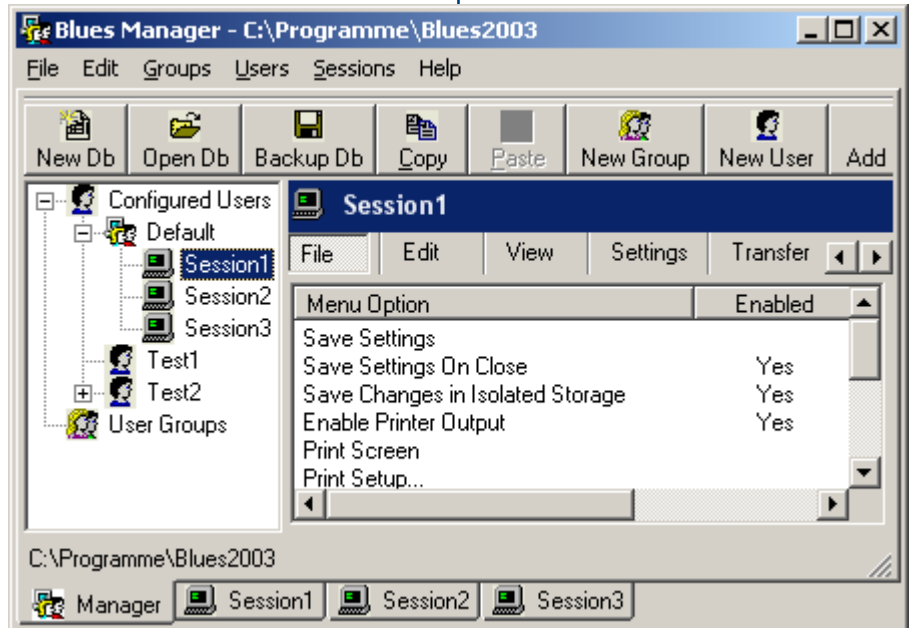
Blues Manager - C:\Programme\Blues2003

File Edit Groups Users Sessions Help

New Db Open Db Backup Db Copy Paste New Group New User Add

Configured Users
Default
Session1
Session2
Session3
Test1
Test2
User Groups

Session1

File Edit View Settings Transfer

| Menu Option | Enabled |
|---|---|
| Save Settings | |
| Save Settings On Close | Yes |
| Save Changes in Isolated Storage | Yes |
| Enable Printer Output | Yes |
| Print Screen | |
| Print Setup... | |

C:\Programme\Blues2003

Manager Session1 Session2 Session3